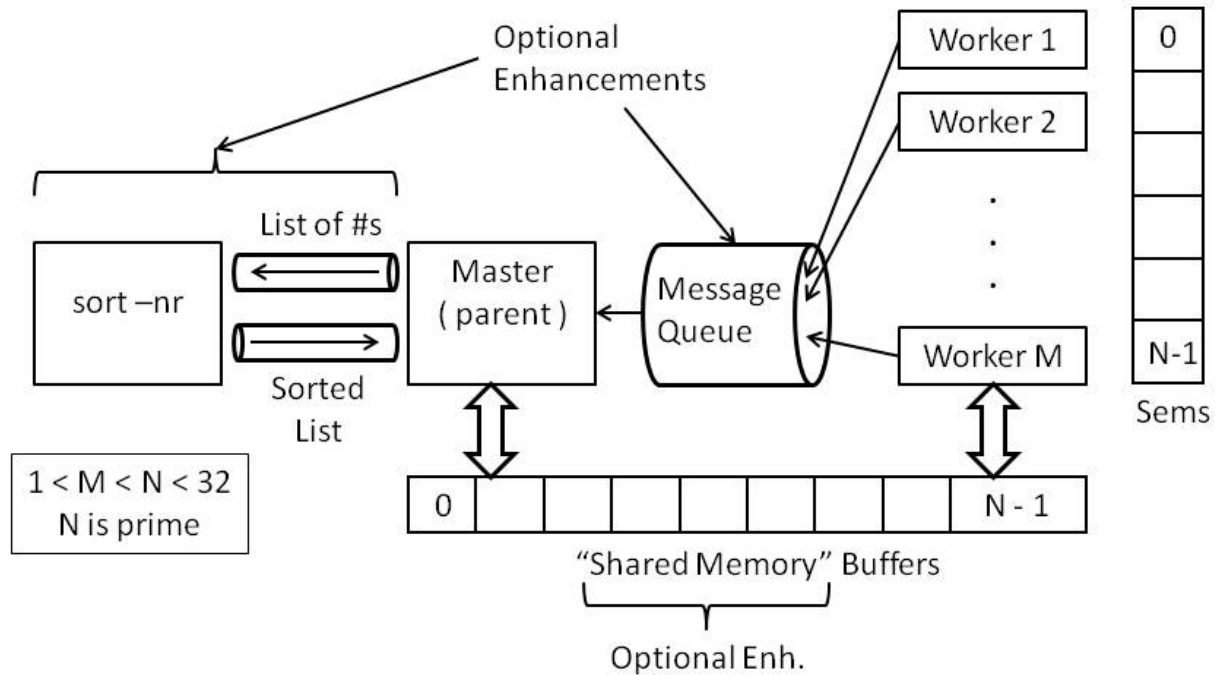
Optional Enhancements

Worker 1

Worker 2

.
.
.

Worker M

0

N-1

Sems

List of #s

sort –nr

Sorted List

Master ( parent )

Message Queue

1 < M < N < 32
N is prime

| 0 | | | | | | | | N - 1 |
|---|---|---|---|---|---|---|---|---|

“Shared Memory” Buffers

Optional Enh.